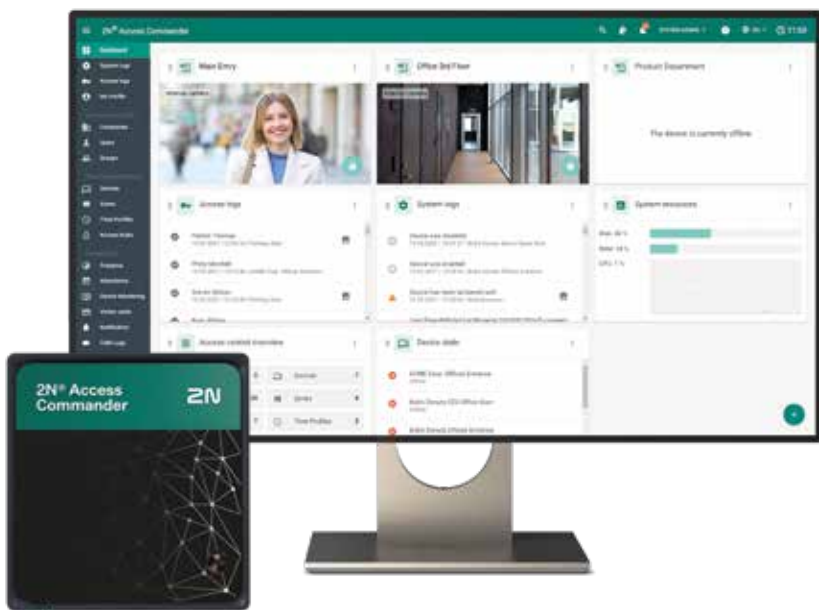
2N® Access Commander

11:59

Dashboard

Main Entry

Office 3rd Floor

Product Department

The device is currently offline

Access logs

System logs

System resources

Access control overview

Devices

Zones

Time Profiles

Device state

2N® Access Commander

2N